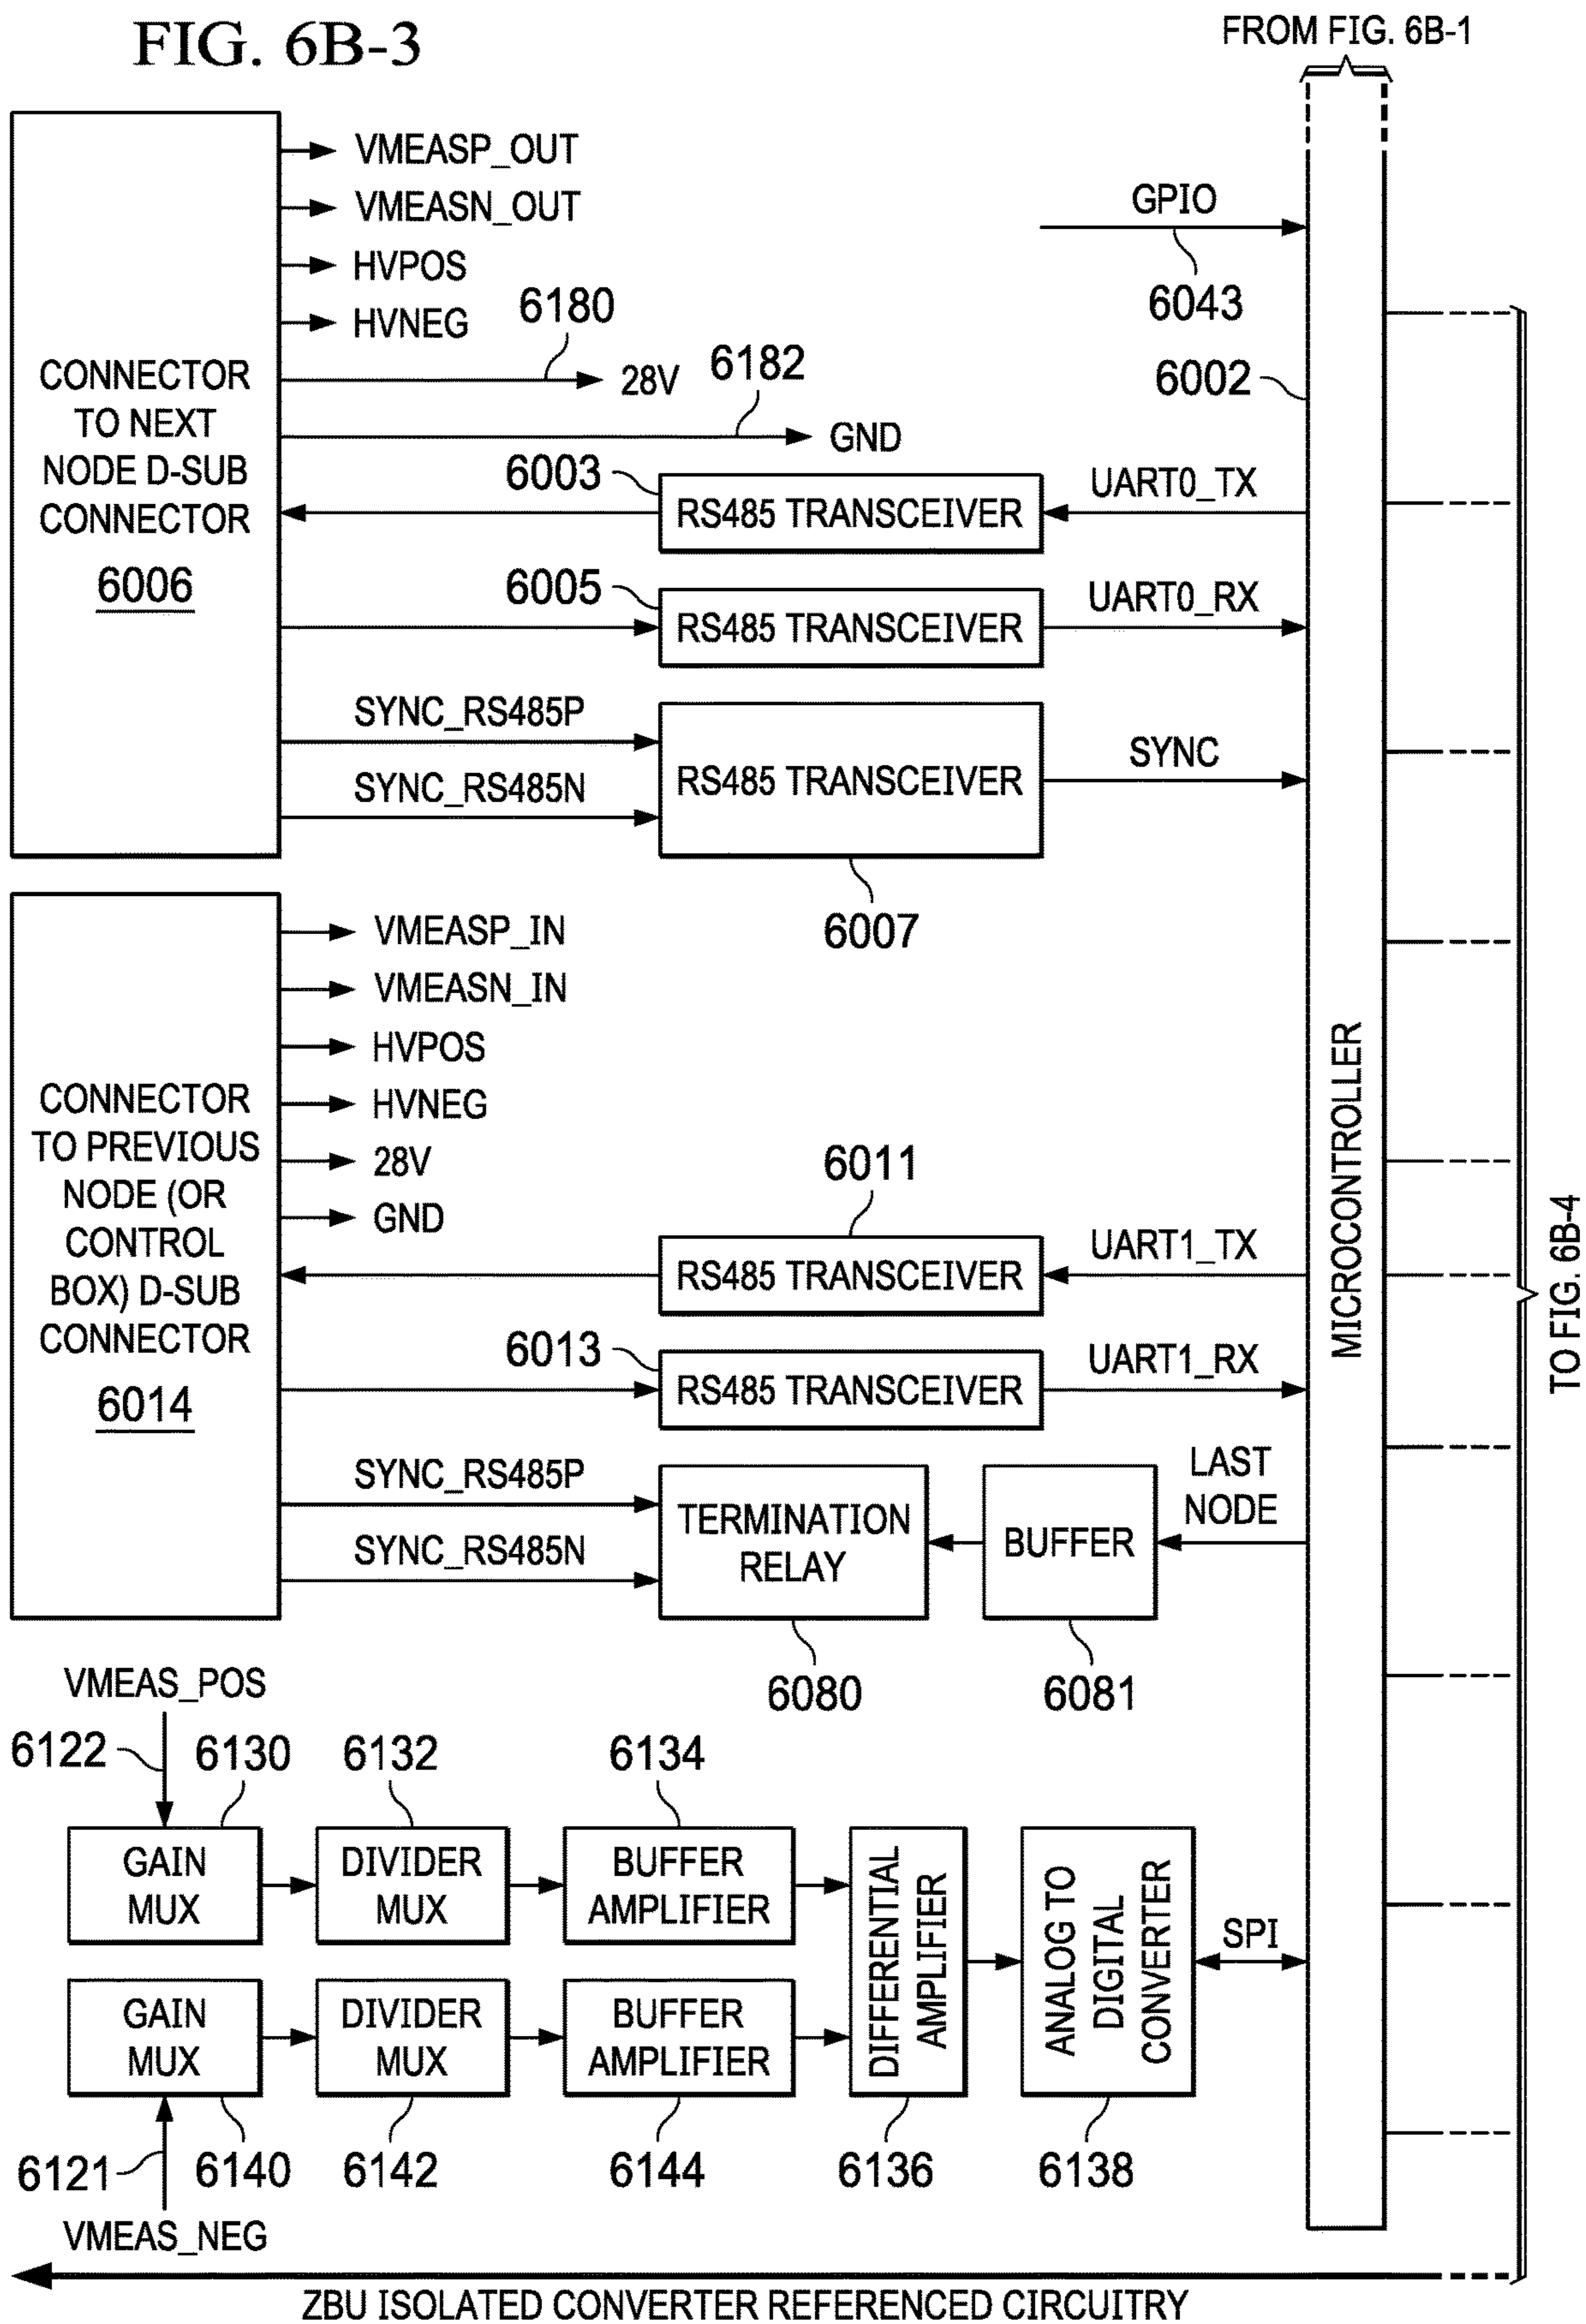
FIG. 6B-3

FROM FIG. 6B-1

CONNECTOR TO NEXT NODE D-SUB CONNECTOR
6006

VMEASP_OUT
VMEASN_OUT
HVPOS
HVNEG
6180
28V
6182
GND

GPIO
6043
6002

6003
RS485 TRANSCEIVER
UART0_TX

6005
RS485 TRANSCEIVER
UART0_RX

SYNC_RS485P
SYNC_RS485N
RS485 TRANSCEIVER
SYNC
6007

CONNECTOR TO PREVIOUS NODE (OR CONTROL BOX) D-SUB CONNECTOR
6014

VMEASP_IN
VMEASN_IN
HVPOS
HVNEG
28V
GND

6011
RS485 TRANSCEIVER
UART1_TX

6013
RS485 TRANSCEIVER
UART1_RX

SYNC_RS485P
SYNC_RS485N
TERMINATION RELAY
BUFFER
LAST NODE
6080
6081

MICROCONTROLLER

TO FIG. 6B-4

VMEAS_POS
6122
6130
6132
6134
GAIN MUX
DIVIDER MUX
BUFFER AMPLIFIER
DIFFERENTIAL AMPLIFIER
ANALOG TO DIGITAL CONVERTER
SPI
GAIN MUX
DIVIDER MUX
BUFFER AMPLIFIER
6121
6140
6142
6144
6136
6138
VMEAS_NEG

ZBU ISOLATED CONVERTER REFERENCED CIRCUITRY